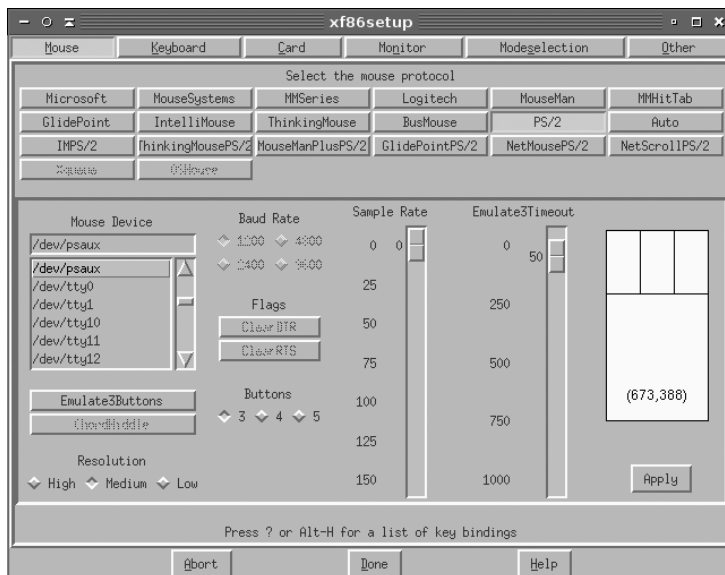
xf86setup

Mouse | Keyboard | Card | Monitor | Modeselection | Other

Select the mouse protocol

| Microsoft | MouseSystems | MMSeries | Logitech | MouseMan | MMHitTab |
|---|---|---|---|---|---|
| GlidePoint | IntelliMouse | ThinkingMouse | BusMouse | PS/2 | Auto |
| IMPS/2 | ThinkingMousePS/2 | MouseManPlusPS/2 | GlidePointPS/2 | NetMousePS/2 | NetScrollPS/2 |
| Xqueue | OSMouse | | | | |

Mouse Device

/dev/psaux

/dev/psaux
/dev/tty0
/dev/tty1
/dev/tty10
/dev/tty11
/dev/tty12

Baud Rate

1200 4800
2400 9600

Flags

ClearDTR
ClearRTS

Buttons

3 4 5

Sample Rate

0 0
25
50
75
100
125
150

Emulate3Timeout

0 50
250
500
750
1000

(673,388)

Apply

Emulate3Buttons
ChordMiddle

Resolution

High Medium Low

Press ? or Alt-H for a list of key bindings

Abort Done Help